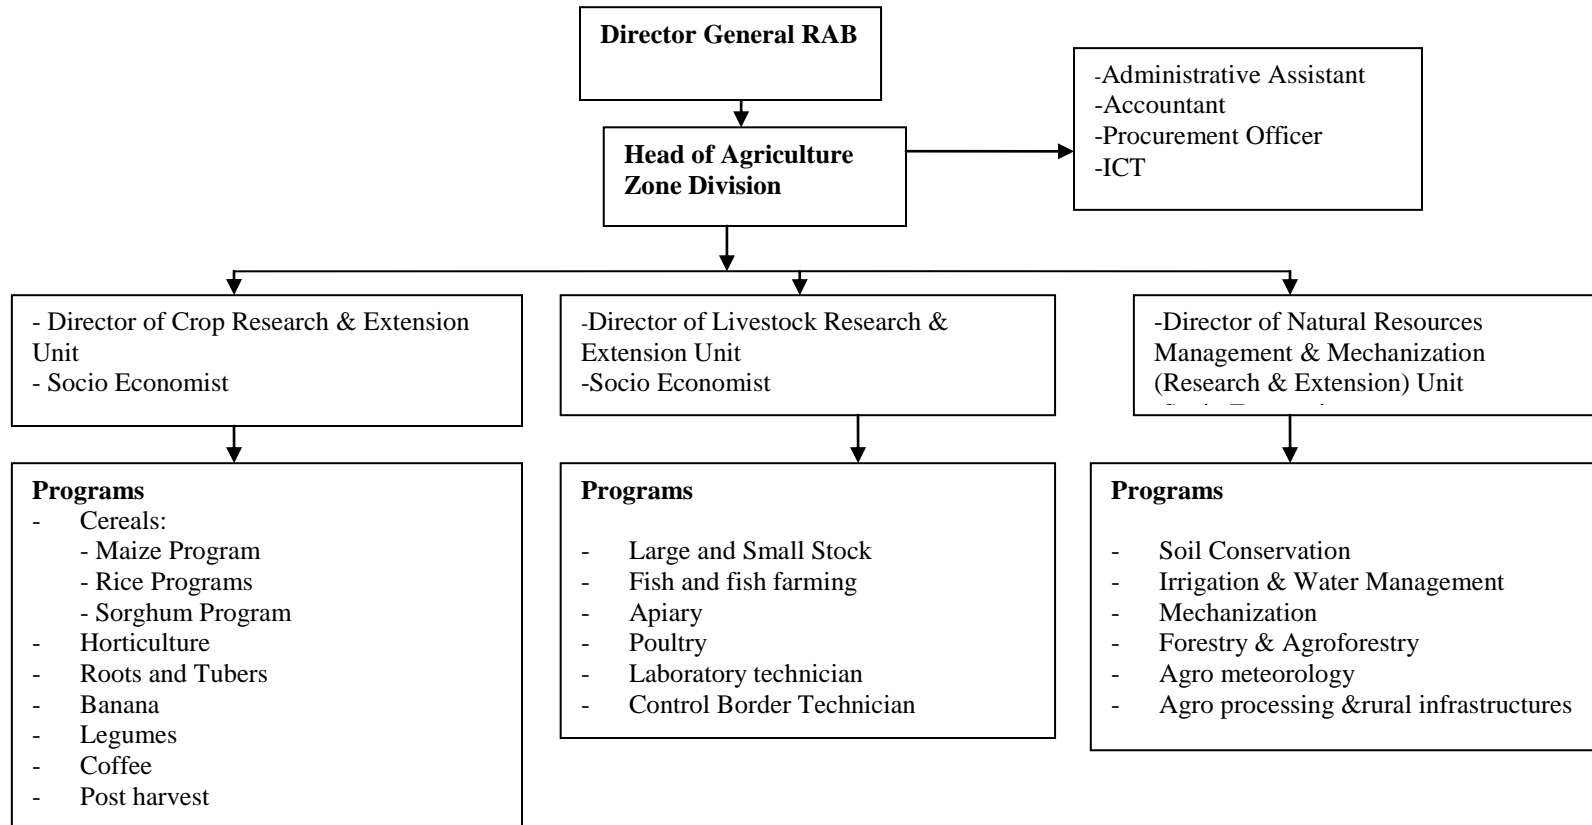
Director General RAB

Head of Agriculture Zone Division

-Administrative Assistant
-Accountant
-Procurement Officer
-ICT

- Director of Crop Research & Extension Unit
- Socio Economist

-Director of Livestock Research & Extension Unit
-Socio Economist

-Director of Natural Resources Management & Mechanization (Research & Extension) Unit
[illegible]

Programs
- Cereals:
- Maize Program
- Rice Programs
- Sorghum Program
- Horticulture
- Roots and Tubers
- Banana
- Legumes
- Coffee
- Post harvest

Programs
- Large and Small Stock
- Fish and fish farming
- Apiary
- Poultry
- Laboratory technician
- Control Border Technician

Programs
- Soil Conservation
- Irrigation & Water Management
- Mechanization
- Forestry & Agroforestry
- Agro meteorology
- Agro processing &rural infrastructures